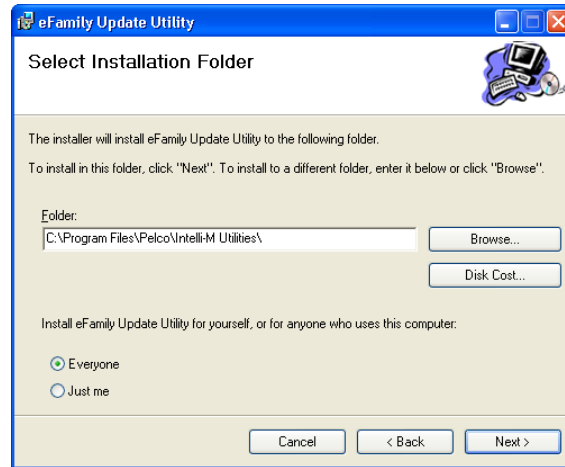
eFamily Update Utility

Select Installation Folder

The installer will install eFamily Update Utility to the following folder.

To install in this folder, click "Next". To install to a different folder, enter it below or click "Browse".

Folder:

C:\Program Files\Pelco\Intelli-M Utilities\

Browse...

Disk Cost...

Install eFamily Update Utility for yourself, or for anyone who uses this computer:

Everyone

Just me

Cancel

< Back

Next >